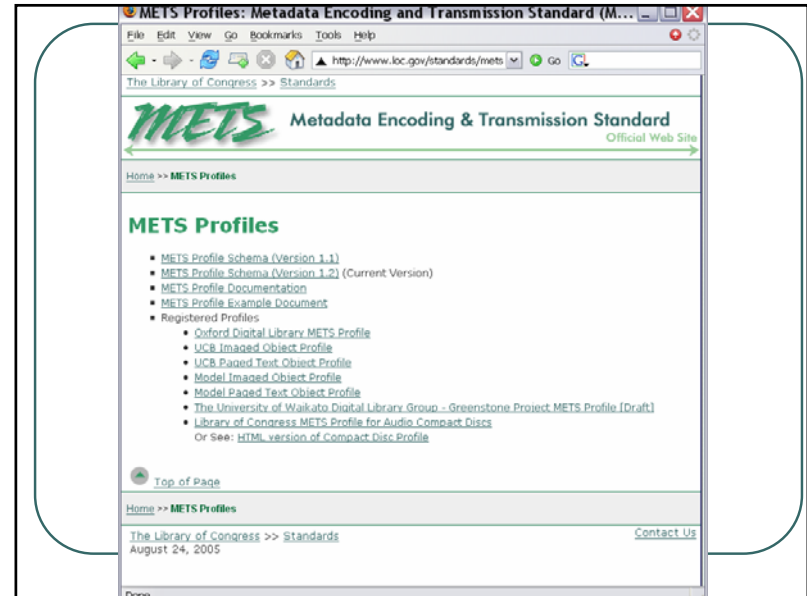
METS Profiles: Metadata Encoding and Transmission Standard (M...

File Edit View Go Bookmarks Tools Help

http://www.loc.gov/standards/mets Go

The Library of Congress >> Standards

METS Metadata Encoding & Transmission Standard Official Web Site

Home >> METS Profiles

METS Profiles

- METS Profile Schema (Version 1.1)
- METS Profile Schema (Version 1.2) (Current Version)
- METS Profile Documentation
- METS Profile Example Document
- Registered Profiles
  - Oxford Digital Library METS Profile
  - UCB Imaged Object Profile
  - UCB Paged Text Object Profile
  - Model Imaged Object Profile
  - Model Paged Text Object Profile
  - The University of Waikato Digital Library Group - Greenstone Project METS Profile [Draft]
  - Library of Congress METS Profile for Audio Compact Discs
  
  Or See: HTML version of Compact Disc Profile

Top of Page

Home >> METS Profiles

The Library of Congress >> Standards
August 24, 2005

Contact Us

Done